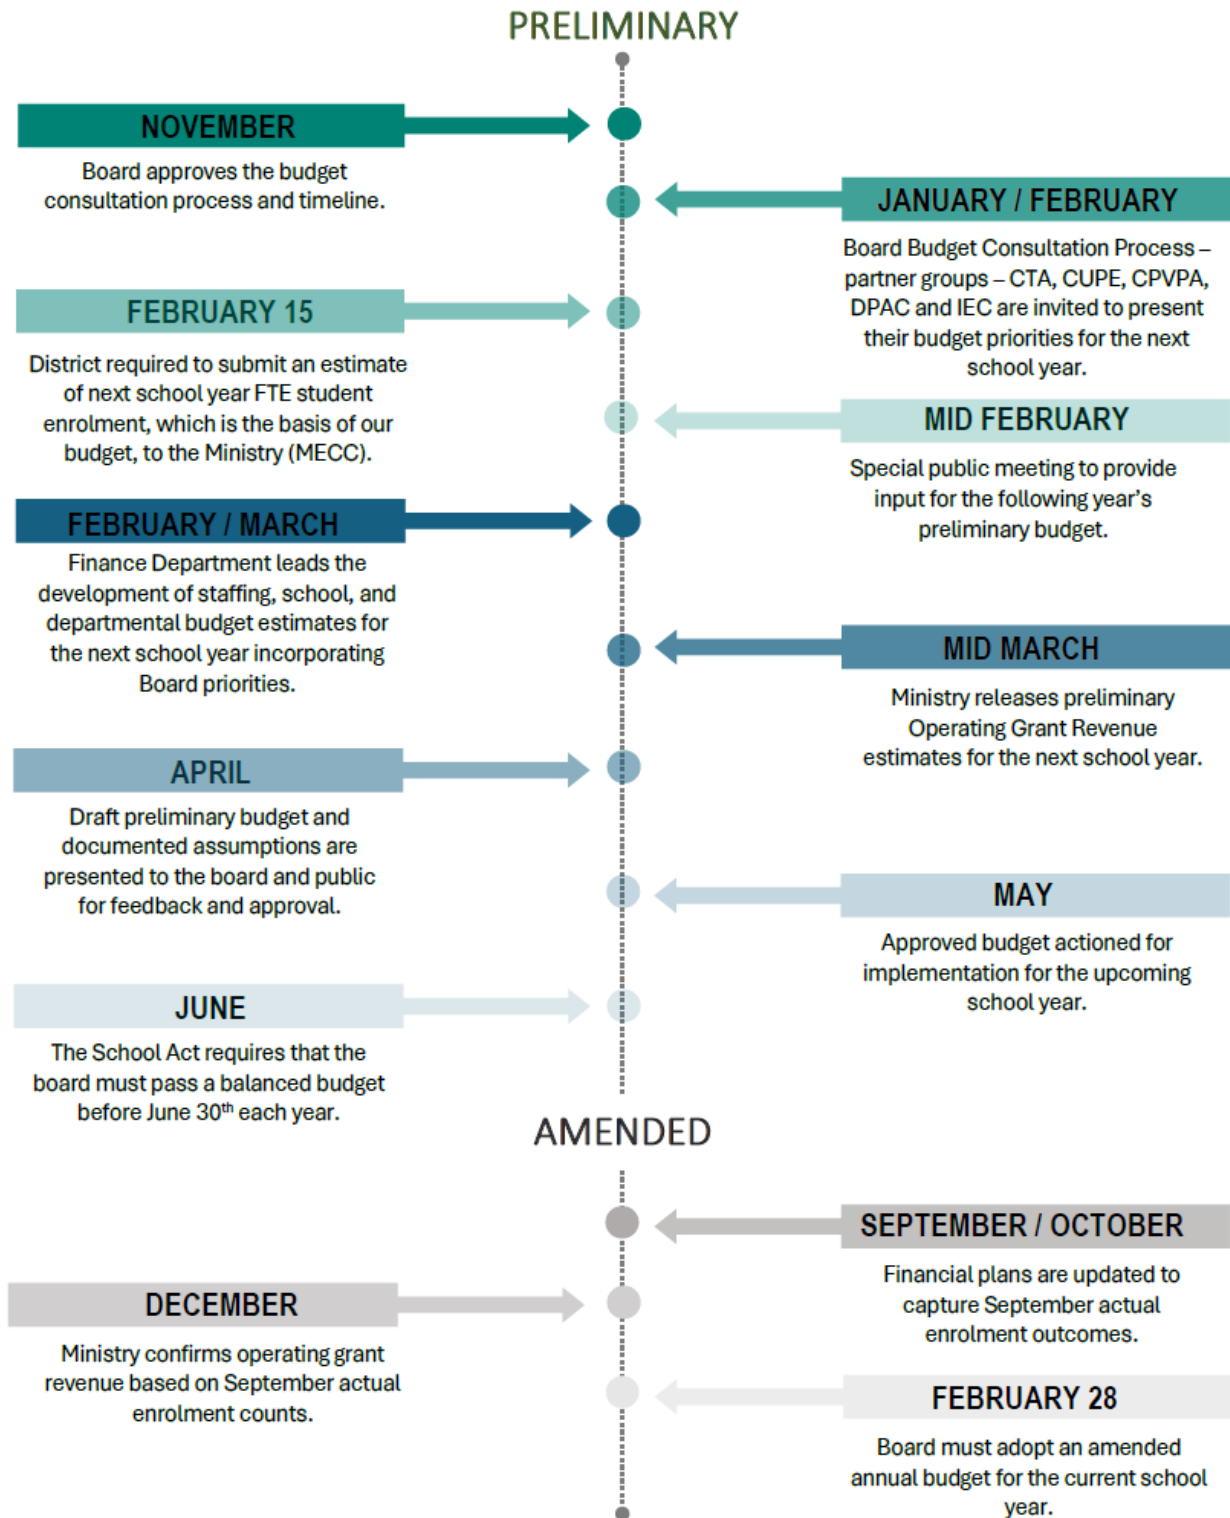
PRELIMINARY

NOVEMBER

Board approves the budget consultation process and timeline.

JANUARY / FEBRUARY

Board Budget Consultation Process – partner groups – CTA, CUPE, CPVPA, DPAC and IEC are invited to present their budget priorities for the next school year.

FEBRUARY 15

District required to submit an estimate of next school year FTE student enrolment, which is the basis of our budget, to the Ministry (MECC).

MID FEBRUARY

Special public meeting to provide input for the following year's preliminary budget.

FEBRUARY / MARCH

Finance Department leads the development of staffing, school, and departmental budget estimates for the next school year incorporating Board priorities.

MID MARCH

Ministry releases preliminary Operating Grant Revenue estimates for the next school year.

APRIL

Draft preliminary budget and documented assumptions are presented to the board and public for feedback and approval.

MAY

Approved budget actioned for implementation for the upcoming school year.

JUNE

The School Act requires that the board must pass a balanced budget before June 30$^{th}$ each year.

AMENDED

SEPTEMBER / OCTOBER

Financial plans are updated to capture September actual enrolment outcomes.

DECEMBER

Ministry confirms operating grant revenue based on September actual enrolment counts.

FEBRUARY 28

Board must adopt an amended annual budget for the current school year.